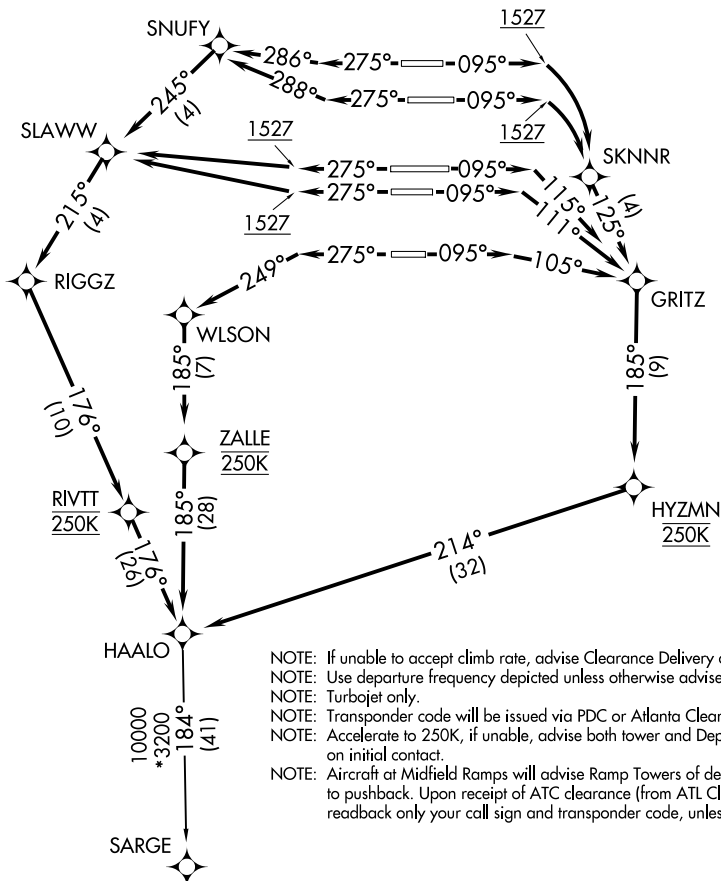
SNUFY

1527

286° 275° 095°

288° 275° 095°

245° (4)

1527

SLAWW

1527

SKNNR

275° 095°

275° 095°

115°

111°

125° (4)

1527

215° (4)

RIGGZ

249° 275° 095° 105°

GRITZ

WLSON

185° (7)

185° (9)

176° (10)

ZALLE
250K

RIVTT
250K

185° (28)

HYZMN
250K

176° (26)

214° (32)

HAALO

NOTE: If unable to accept climb rate, advise Clearance Delivery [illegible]
NOTE: Use departure frequency depicted unless otherwise advise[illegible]
NOTE: Turbojet only.
NOTE: Transponder code will be issued via PDC or Atlanta Clear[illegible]
NOTE: Accelerate to 250K, if unable, advise both tower and Dep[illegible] on initial contact.
NOTE: Aircraft at Midfield Ramps will advise Ramp Towers of de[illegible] to pushback. Upon receipt of ATC clearance (from ATL Cl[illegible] readback only your call sign and transponder code, unles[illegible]

10000
*3200
184°
(41)

SARGE